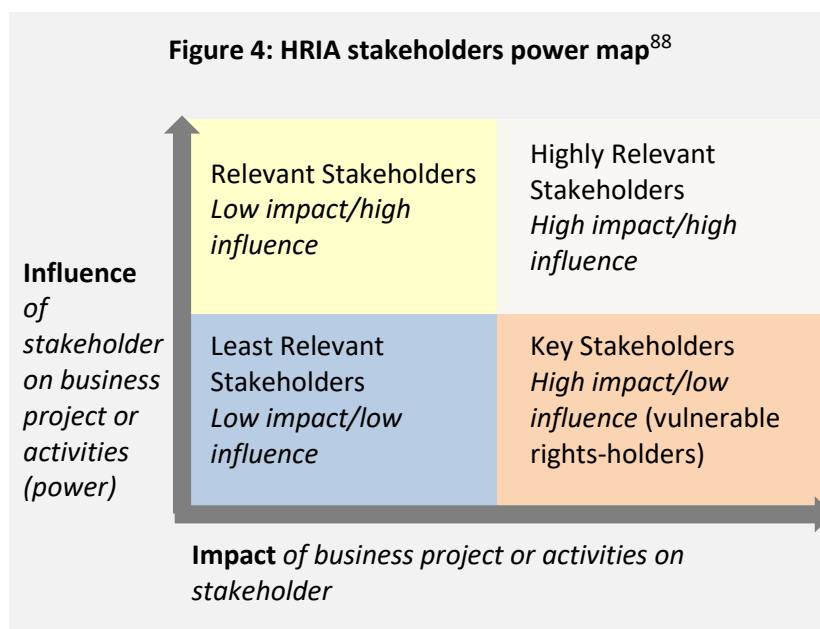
**Figure 4: HRIA stakeholders power map**$^{88}$

Influence *of stakeholder on business project or activities (power)*

| Relevant Stakeholders *Low impact/high influence* | Highly Relevant Stakeholders *High impact/high influence* |
|---|---|
| Least Relevant Stakeholders *Low impact/low influence* | Key Stakeholders *High impact/low influence* (vulnerable rights-holders) |

**Impact** *of business project or activities on stakeholder*